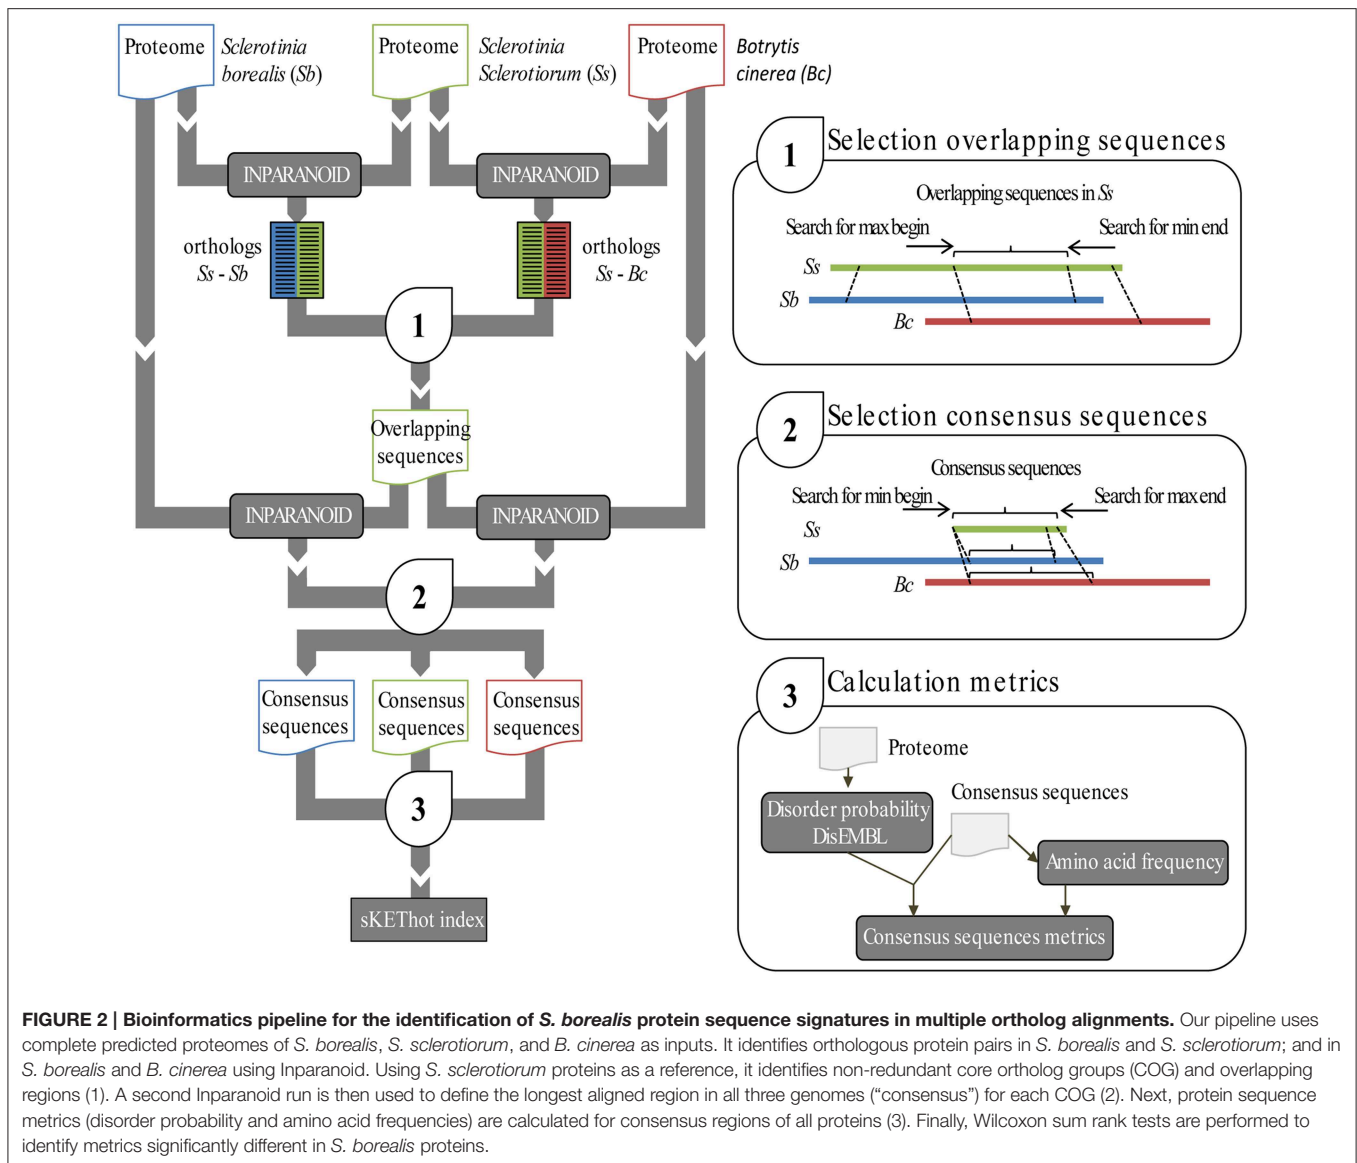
Proteome Sclerotinia borealis (Sb)

Proteome Sclerotinia Sclerotiorum (Ss)

Proteome Botrytis cinerea (Bc)

INPARANOID

INPARANOID

orthologs Ss - Sb

orthologs Ss - Bc

1

Overlapping sequences

INPARANOID

INPARANOID

2

Consensus sequences

Consensus sequences

Consensus sequences

3

sKEThot index

1 Selection overlapping sequences

Overlapping sequences in Ss

Search for max begin

Search for min end

Ss

Sb

Bc

2 Selection consensus sequences

Consensus sequences

Search for min begin

Search for max end

Ss

Sb

Bc

3 Calculation metrics

Proteome

Disorder probability DisEMBL

Consensus sequences

Amino acid frequency

Consensus sequences metrics

**FIGURE 2 | Bioinformatics pipeline for the identification of *S. borealis* protein sequence signatures in multiple ortholog alignments.** Our pipeline uses complete predicted proteomes of *S. borealis*, *S. sclerotiorum*, and *B. cinerea* as inputs. It identifies orthologous protein pairs in *S. borealis* and *S. sclerotiorum*; and in *S. borealis* and *B. cinerea* using Inparanoid. Using *S. sclerotiorum* proteins as a reference, it identifies non-redundant core ortholog groups (COG) and overlapping regions (1). A second Inparanoid run is then used to define the longest aligned region in all three genomes ("consensus") for each COG (2). Next, protein sequence metrics (disorder probability and amino acid frequencies) are calculated for consensus regions of all proteins (3). Finally, Wilcoxon sum rank tests are performed to identify metrics significantly different in *S. borealis* proteins.